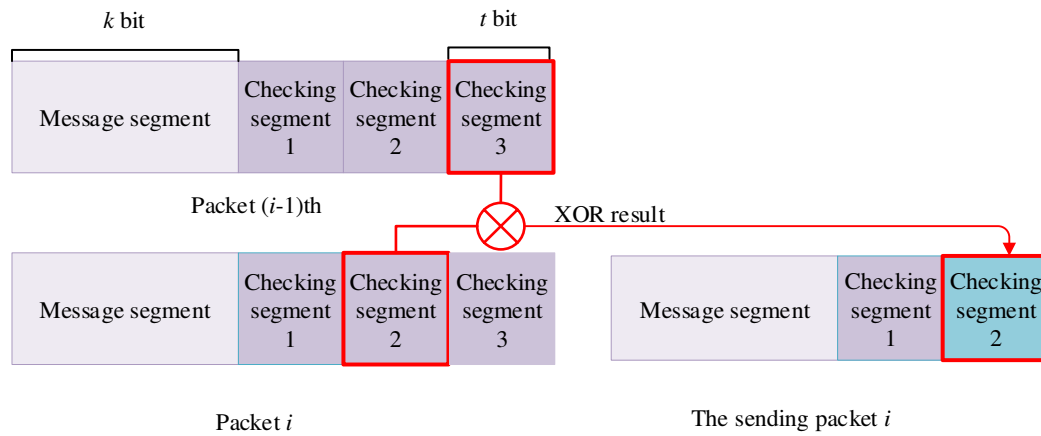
*k* bit

*t* bit

Message segment

Checking segment 1

Checking segment 2

Checking segment 3

Packet (*i*-1)th

XOR result

Message segment

Checking segment 1

Checking segment 2

Checking segment 3

Message segment

Checking segment 1

Checking segment 2

Packet *i*

The sending packet *i*